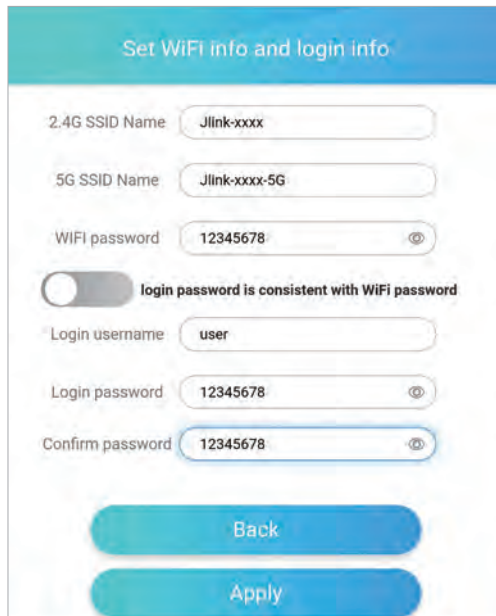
Set WiFi info and login info

2.4G SSID Name Jlink-xxxx

5G SSID Name Jlink-xxxx-5G

WIFI password 12345678

login password is consistent with WiFi password

Login username user

Login password 12345678

Confirm password 12345678

Back

Apply